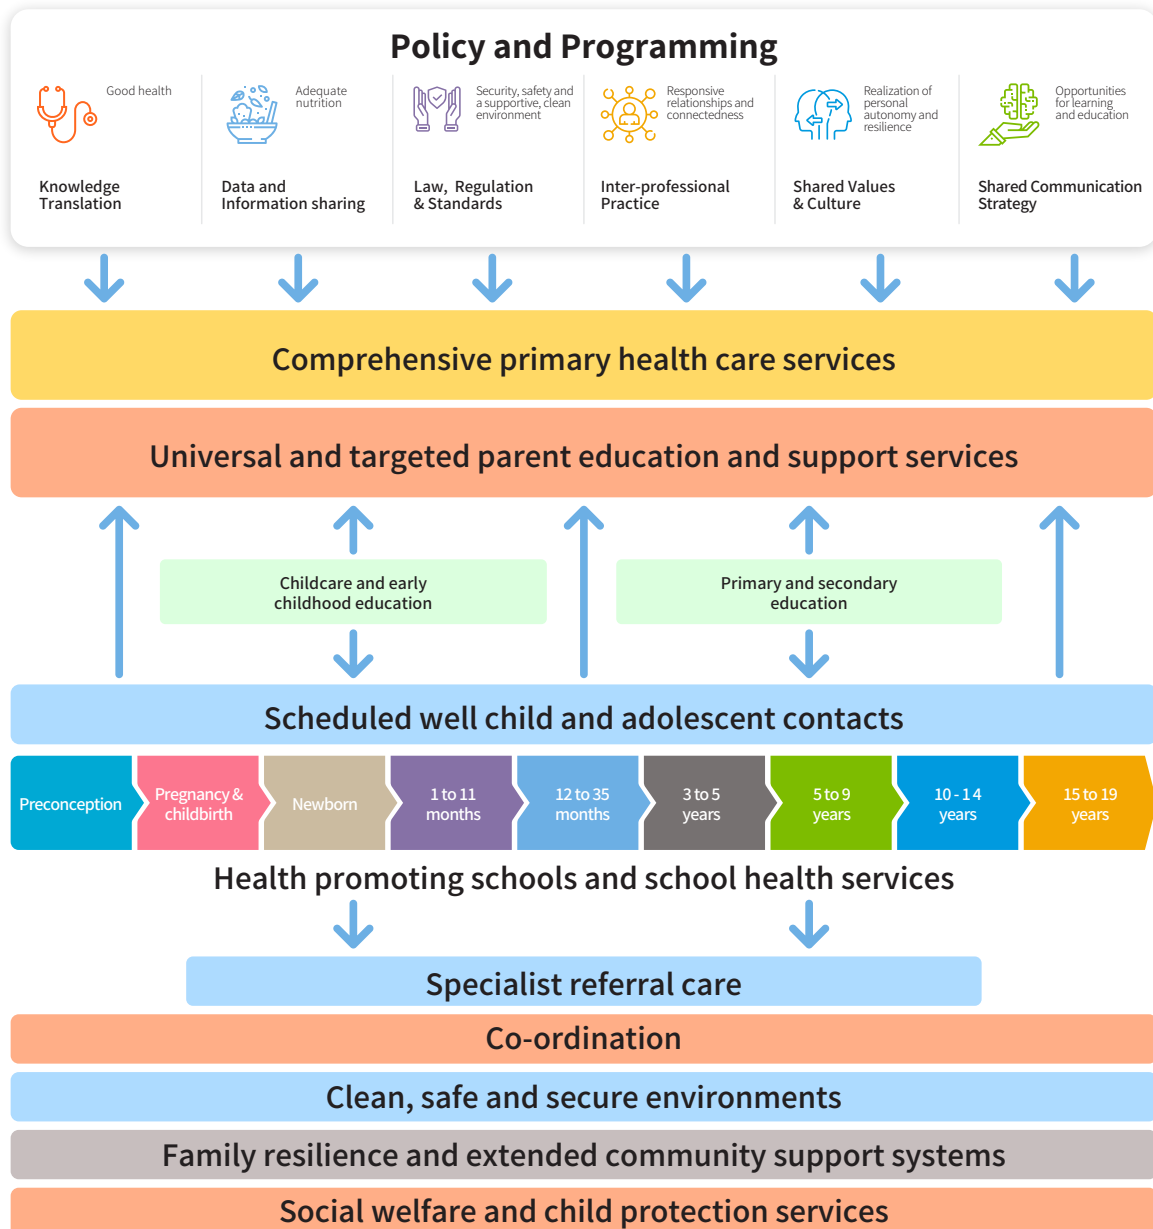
Policy and Programming

Good health

Knowledge Translation

Adequate nutrition

Data and Information sharing

Security, safety and a supportive, clean environment

Law, Regulation & Standards

Responsive relationships and connectedness

Inter-professional Practice

Realization of personal autonomy and resilience

Shared Values & Culture

Opportunities for learning and education

Shared Communication Strategy

Comprehensive primary health care services

Universal and targeted parent education and support services

Childcare and early childhood education

Primary and secondary education

Scheduled well child and adolescent contacts

Preconception

Pregnancy & childbirth

Newborn

1 to 11 months

12 to 35 months

3 to 5 years

5 to 9 years

10 - 14 years

15 to 19 years

Health promoting schools and school health services

Specialist referral care

Co-ordination

Clean, safe and secure environments

Family resilience and extended community support systems

Social welfare and child protection services